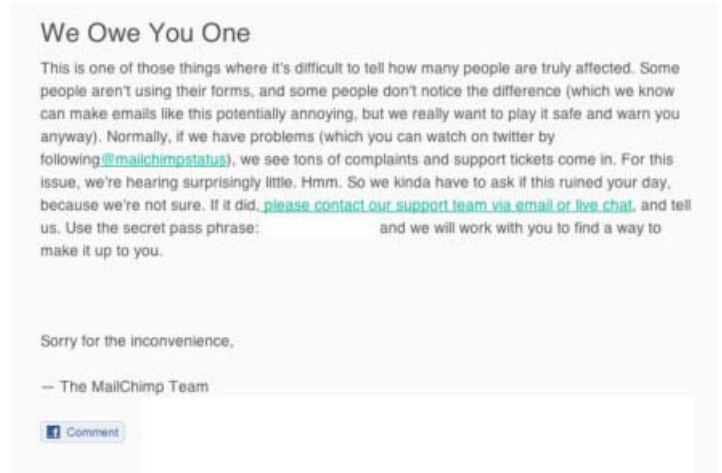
We Owe You One

This is one of those things where it's difficult to tell how many people are truly affected. Some people aren't using their forms, and some people don't notice the difference (which we know can make emails like this potentially annoying, but we really want to play it safe and warn you anyway). Normally, if we have problems (which you can watch on twitter by following@mailchimpstatus), we see tons of complaints and support tickets come in. For this issue, we're hearing surprisingly little. Hmm. So we kinda have to ask if this ruined your day, because we're not sure. If it did, please contact our support team via email or live chat, and tell us. Use the secret pass phrase: and we will work with you to find a way to make it up to you.

Sorry for the inconvenience,

— The MailChimp Team

Comment